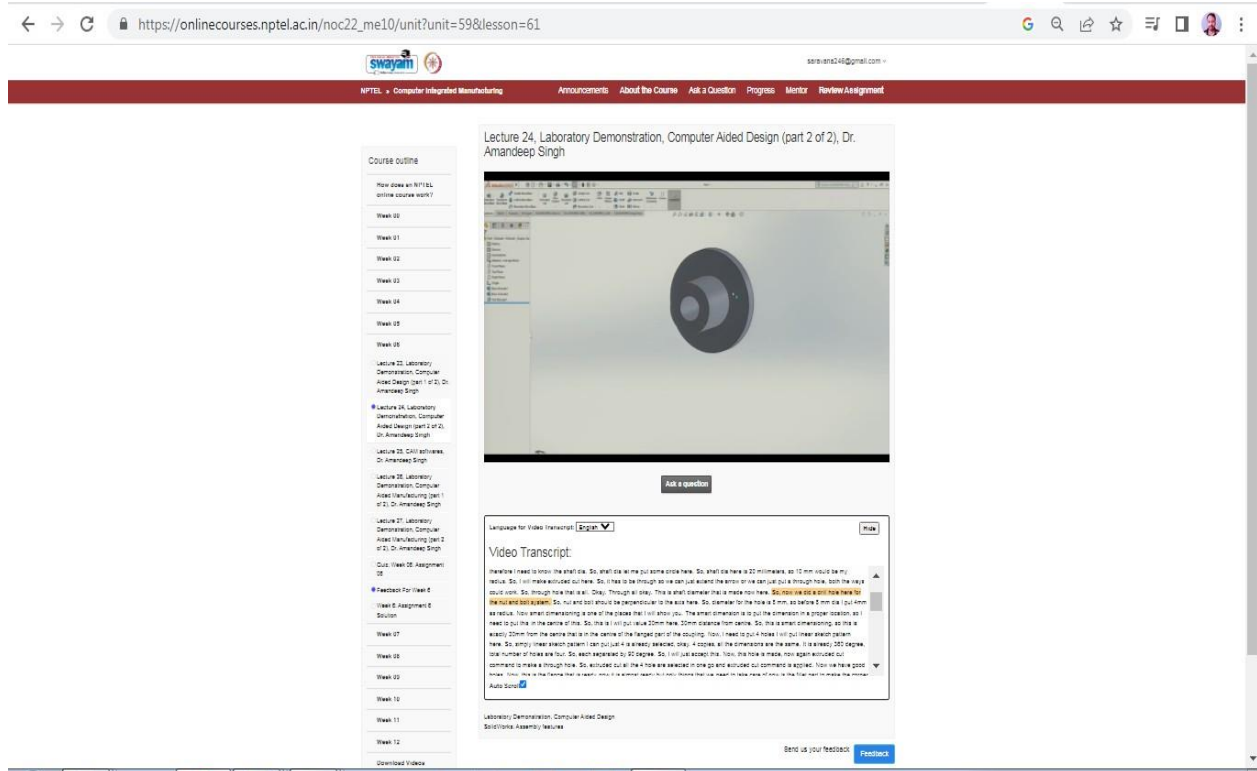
https://onlinecourses.nptel.ac.in/noc22_me10/unit?unit=59&lesson=61

swayam

saravana246@gmail.com

NPTEL » Computer Integrated Manufacturing

Announcements About the Course Ask a Question Progress Mentor Review Assignment

Course outline

How does an NPTEL online course work?

Week 00

Week 01

Week 02

Week 03

Week 04

Week 05

Week 06

Lecture 23, Laboratory Demonstration, Computer Aided Design (part 1 of 2), Dr. Amandeep Singh

Lecture 24, Laboratory Demonstration, Computer Aided Design (part 2 of 2), Dr. Amandeep Singh

Lecture 25, CAM softwares, Dr. Amandeep Singh

Lecture 26, Laboratory Demonstration, Computer Aided Manufacturing (part 1 of 2), Dr. Amandeep Singh

Lecture 27, Laboratory Demonstration, Computer Aided Manufacturing (part 2 of 2), Dr. Amandeep Singh

Quiz: Week 06: Assignment 06

Feedback For Week 6

Week 6: Assignment 6 Solution

Week 07

Week 08

Week 09

Week 10

Week 11

Week 12

Download Videos

Lecture 24, Laboratory Demonstration, Computer Aided Design (part 2 of 2), Dr. Amandeep Singh

Ask a question

Language for Video Transcript: English

Hide

Video Transcript:

therefore I need to know the shaft dia. So, shaft dia let me put some circle here. So, shaft dia here is 20 millimeters, so 10 mm would be my radius. So, I will make extruded cut here. So, it has to be through so we can just extend the arrow or we can just put a through hole, both the ways could work. So, through hole that is all. Okay. Through all okay. This is shaft diameter that is made now here. So, now we do a drill hole here for the nut and bolt system. So, nut and bolt should be perpendicular to the axis here. So, diameter for the hole is 8 mm, so before 8 mm dia I put 4mm as radius. Now smart dimensioning is one of the places that I will show you. The smart dimension is to put the dimension in a proper location, so I need to put this in the centre of this. So, this is I will put value 20mm here. 20mm distance from centre. So, this is smart dimensioning, so this is exactly 20mm from the centre that is in the centre of the flanged part of the coupling. Now, I need to put 4 holes I will put linear sketch pattern here. So, simply linear sketch pattern I can put just 4 is already selected, okay. 4 copies, all the dimensions are the same. It is already 360 degree, total number of holes are four. So, each separated by 90 degree. So, I will just accept this. Now, this hole is made, now again extruded cut command to make a through hole. So, extruded cut all the 4 hole are selected in one go and extruded cut command is applied. Now we have good

Auto Scroll

Laboratory Demonstration, Computer Aided Design
SolidWorks: Assembly features

Send us your feedback Feedback